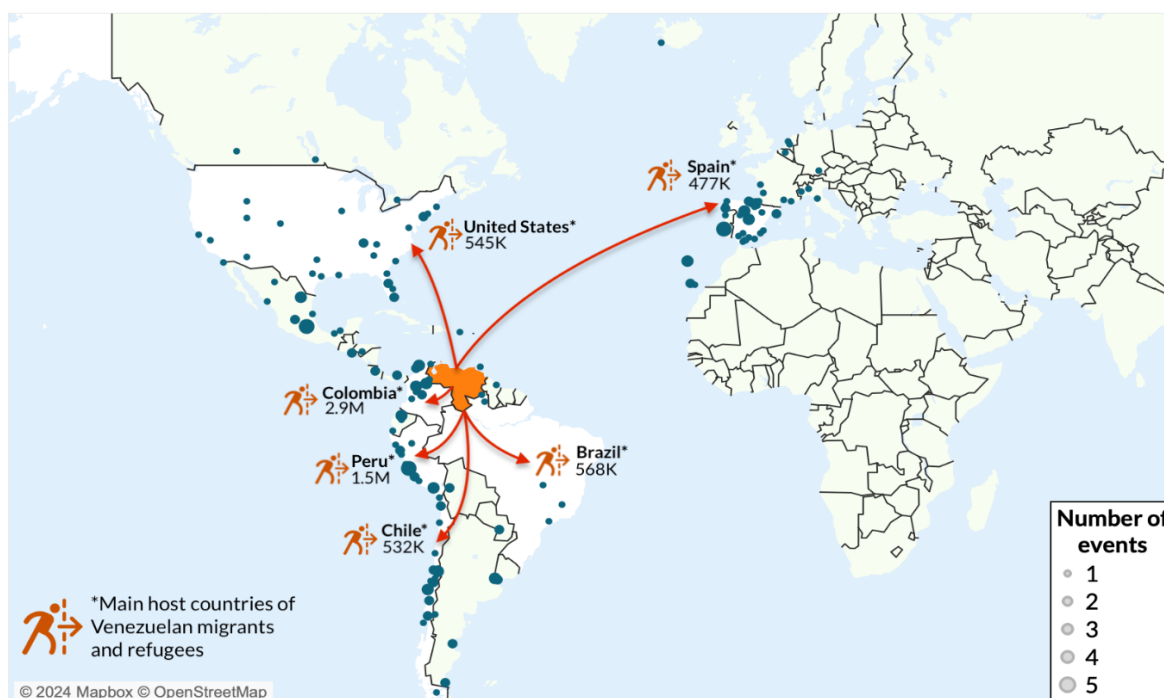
Spain*
477K

United States*
545K

Colombia*
2.9M

Brazil*
568K

Peru*
1.5M

Chile*
532K

*Main host countries of Venezuelan migrants and refugees

Number of events
1
2
3
4
5

© 2024 Mapbox © OpenStreetMap